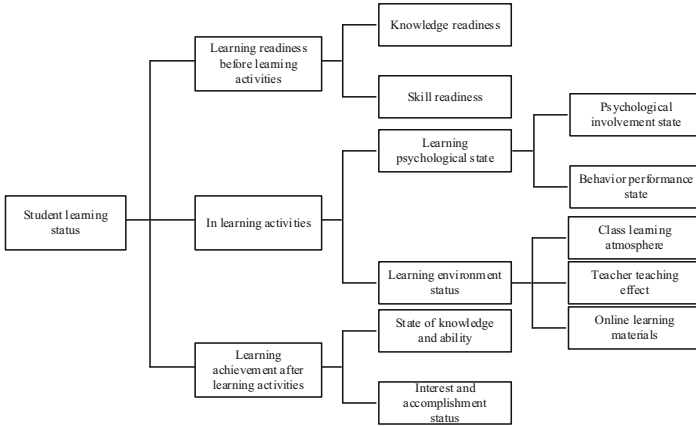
Student learning status

Learning readiness before learning activities

Knowledge readiness

Skill readiness

In learning activities

Learning psychological state

Psychological involvement state

Behavior performance state

Learning environment status

Class learning atmosphere

Teacher teaching effect

Online learning materials

Learning achievement after learning activities

State of knowledge and ability

Interest and accomplishment status